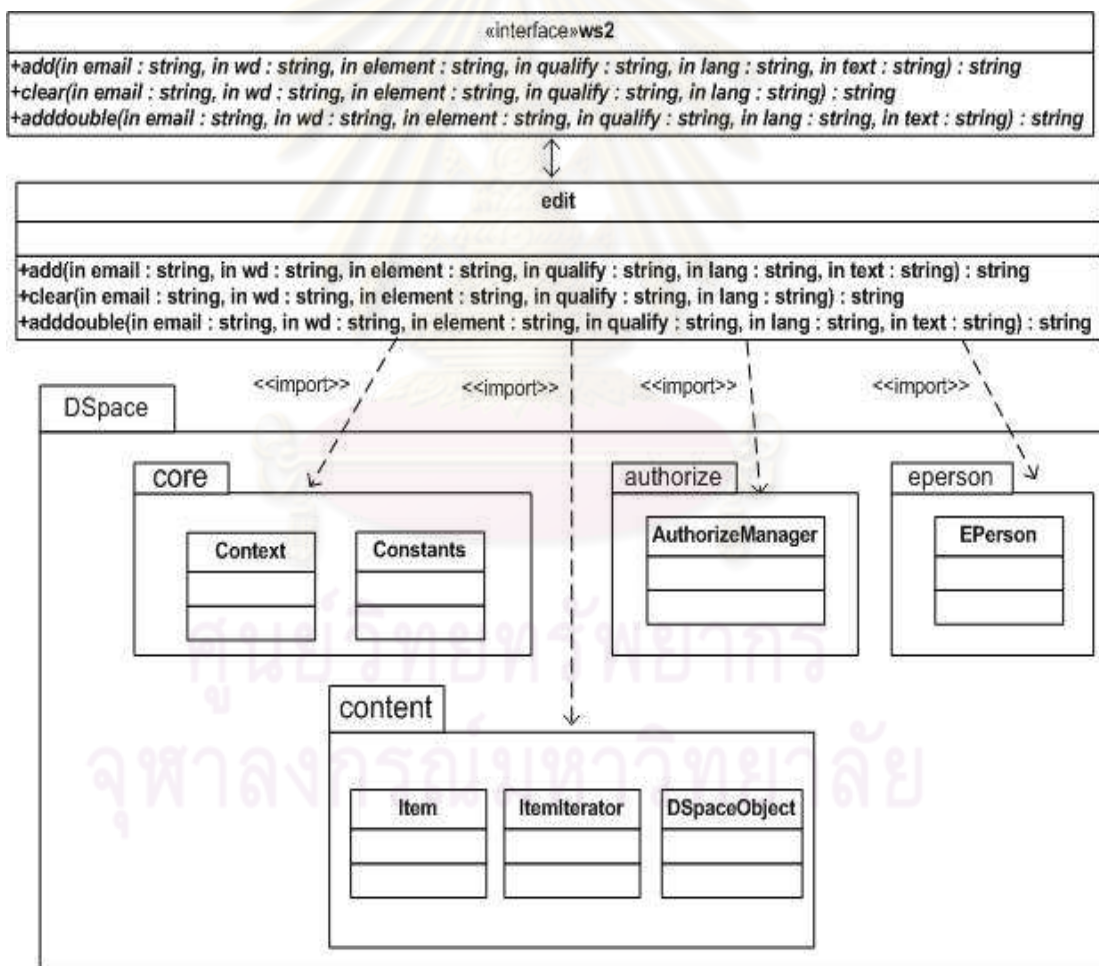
«interface»ws2

+add(in email : string, in wd : string, in element : string, in qualify : string, in lang : string, in text : string) : string
+clear(in email : string, in wd : string, in element : string, in qualify : string, in lang : string) : string
+adddouble(in email : string, in wd : string, in element : string, in qualify : string, in lang : string, in text : string) : string

edit

+add(in email : string, in wd : string, in element : string, in qualify : string, in lang : string, in text : string) : string
+clear(in email : string, in wd : string, in element : string, in qualify : string, in lang : string) : string
+adddouble(in email : string, in wd : string, in element : string, in qualify : string, in lang : string, in text : string) : string

<<import>>
<<import>>
<<import>>
<<import>>

DSpace

core
Context
Constants

authorize
AuthorizeManager

eperson
EPerson

content
Item
ItemIterator
DSpaceObject

ศูนย์วิทยทรัพยากร
จุฬาลงกรณ์มหาวิทยาลัย